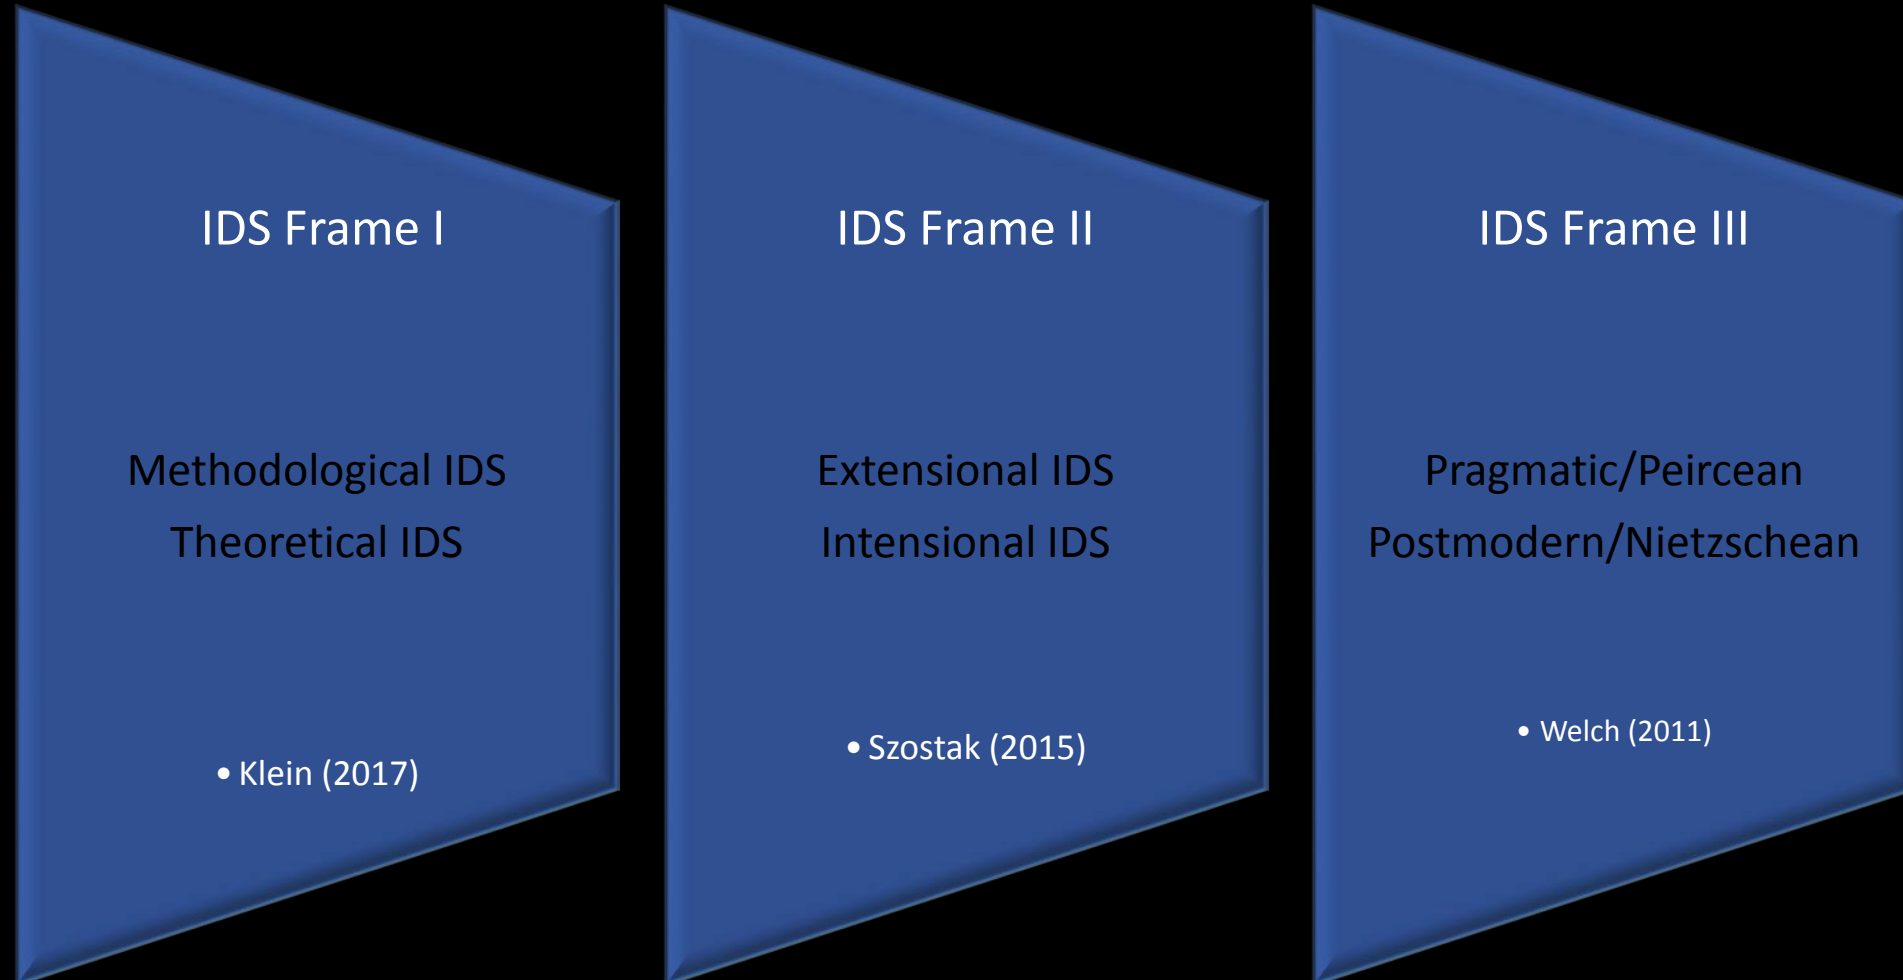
IDS Frame I

Methodological IDS

Theoretical IDS

• Klein (2017)

IDS Frame II

Extensional IDS

Intensional IDS

• Szostak (2015)

IDS Frame III

Pragmatic/Peircean

Postmodern/Nietzschean

• Welch (2011)